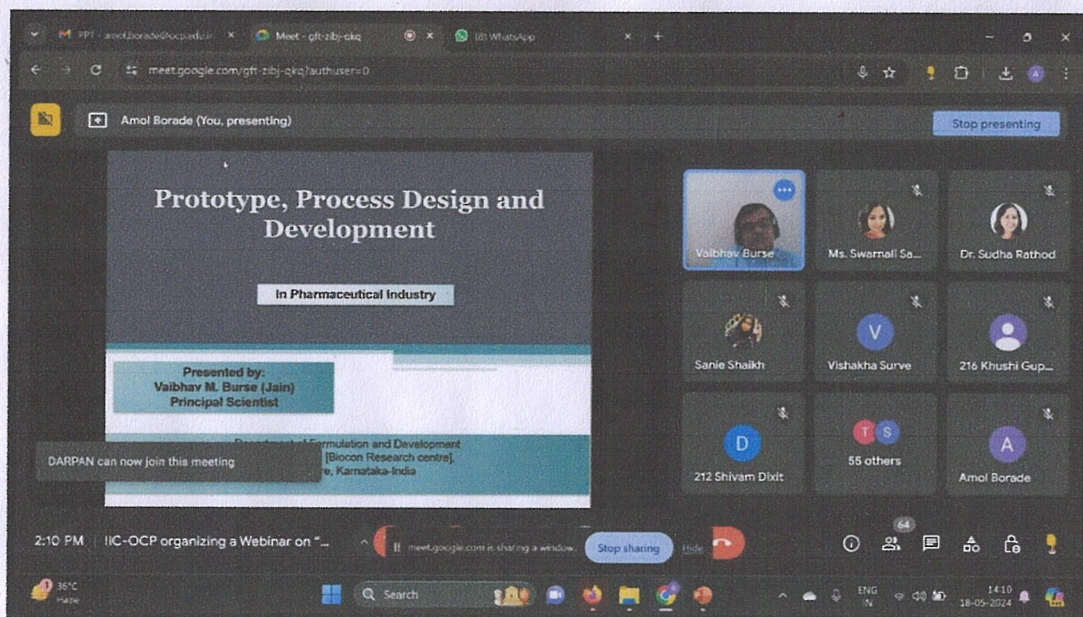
M PPT - amol.borade@ocp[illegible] ×
Meet - gft-zibj-qkq ×
(8) WhatsApp ×
+

meet.google.com/gft-zibj-qkq?authuser=0

Amol Borade (You, presenting)

Stop presenting

Prototype, Process Design and Development

In Pharmaceutical Industry

Presented by:
Vaibhav M. Burse (Jain)
Principal Scientist

Department of Formulation and Development
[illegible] [Biocon Research centre],
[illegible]re, Karnataka-India

DARPAN can now join this meeting

Vaibhav Burse
Ms. Swarnali Sa...
Dr. Sudha Rathod
Sanie Shaikh
V
Vishakha Surve
216 Khushi Gup...
D
212 Shivam Dixit
T S
55 others
A
Amol Borade

2:10 PM | IIC-OCP organizing a Webinar on "...

meet.google.com is sharing a window.
Stop sharing
Hide

64

36°C
Haze

Search

ENG
IN

14:10
18-05-2024